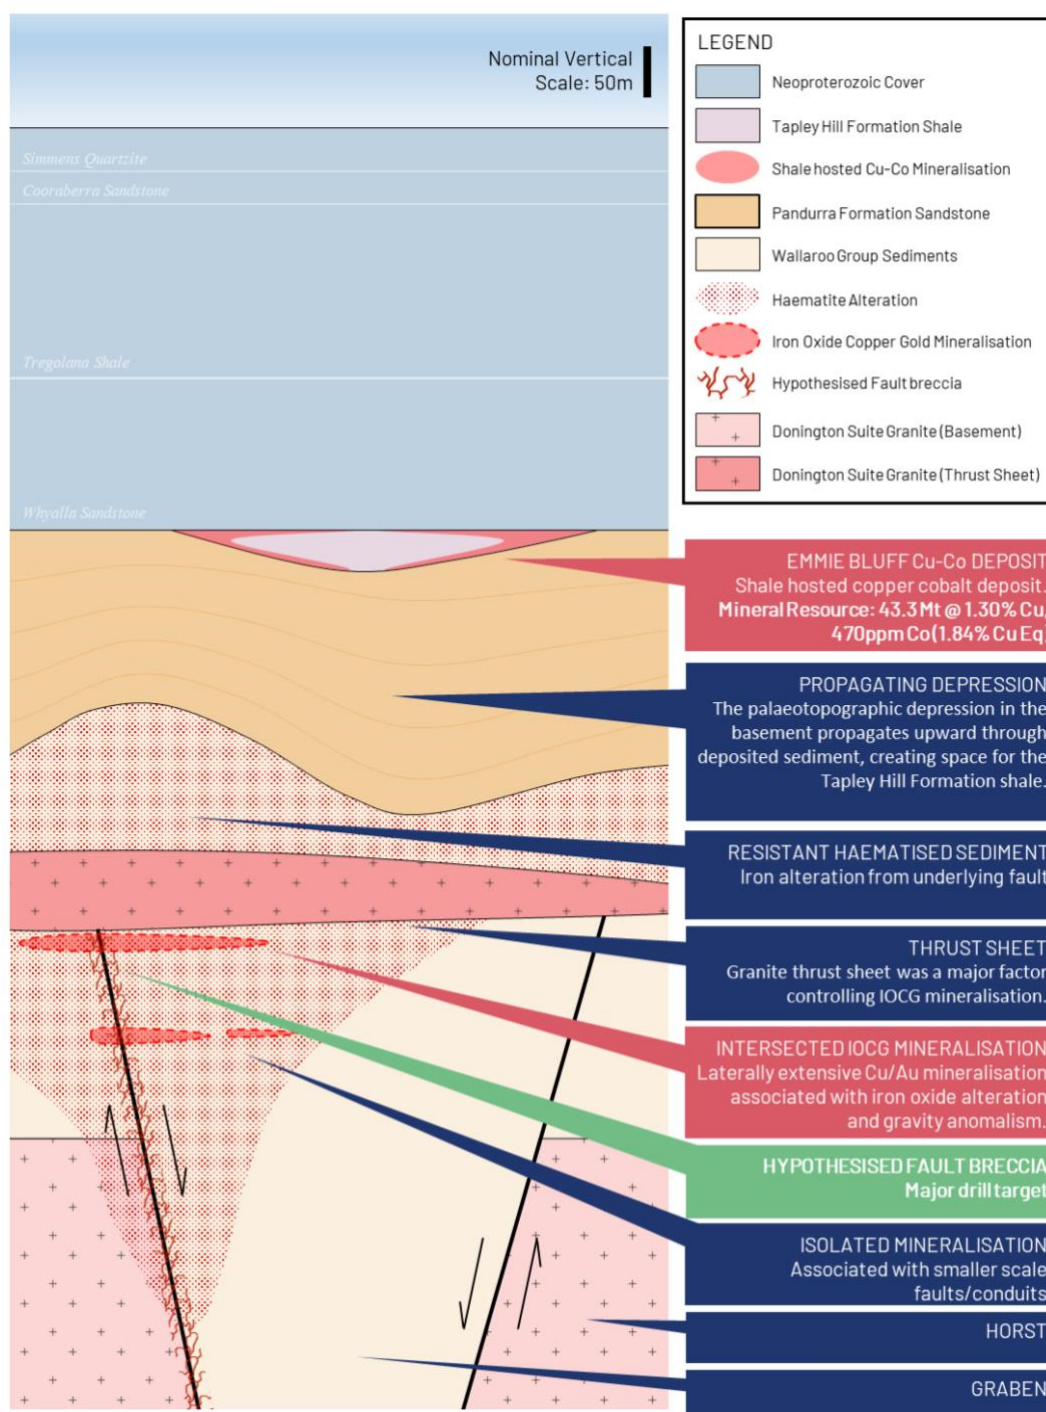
Nominal Vertical Scale: 50m

Simmens Quartzite

Cooraberra Sandstone

Tregolana Shale

Whyalla Sandstone

LEGEND

Neoproterozoic Cover

Tapley Hill Formation Shale

Shale hosted Cu-Co Mineralisation

Pandurra Formation Sandstone

Wallaroo Group Sediments

Haematite Alteration

Iron Oxide Copper Gold Mineralisation

Hypothesised Fault breccia

Donington Suite Granite (Basement)

Donington Suite Granite (Thrust Sheet)

EMMIE BLUFF Cu-Co DEPOSIT
Shale hosted copper cobalt deposit.
Mineral Resource: 43.3Mt @ 1.30% Cu, 470ppm Co (1.84% Cu Eq)

PROPAGATING DEPRESSION
The palaeotopographic depression in the basement propagates upward through deposited sediment, creating space for the Tapley Hill Formation shale.

RESISTANT HAEMATISED SEDIMENT
Iron alteration from underlying fault

THRUST SHEET
Granite thrust sheet was a major factor controlling IOCG mineralisation.

INTERSECTED IOCG MINERALISATION
Laterally extensive Cu/Au mineralisation associated with iron oxide alteration and gravity anomalism.

HYPOTHESISED FAULT BRECCIA
Major drill target

ISOLATED MINERALISATION
Associated with smaller scale faults/conduits

HORST

GRABEN